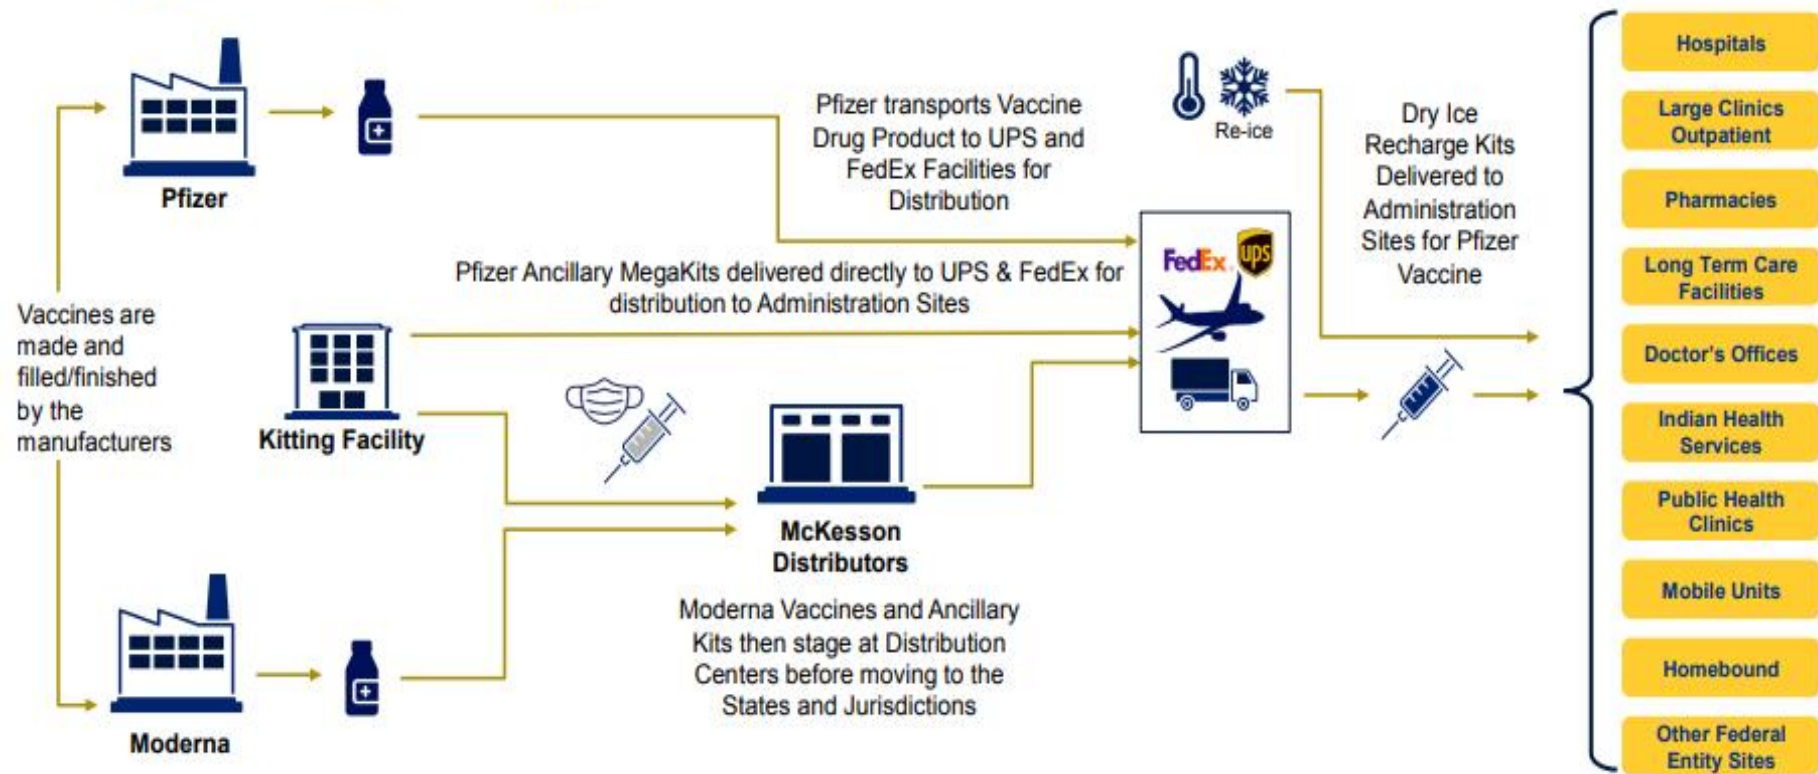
Pfizer

Pfizer transports Vaccine Drug Product to UPS and FedEx Facilities for Distribution

Re-ice

Dry Ice Recharge Kits Delivered to Administration Sites for Pfizer Vaccine

Pfizer Ancillary MegaKits delivered directly to UPS & FedEx for distribution to Administration Sites

FedEx

ups

Vaccines are made and filled/finished by the manufacturers

Kitting Facility

McKesson Distributors

Moderna Vaccines and Ancillary Kits then stage at Distribution Centers before moving to the States and Jurisdictions

Moderna

Hospitals

Large Clinics Outpatient

Pharmacies

Long Term Care Facilities

Doctor's Offices

Indian Health Services

Public Health Clinics

Mobile Units

Homebound

Other Federal Entity Sites